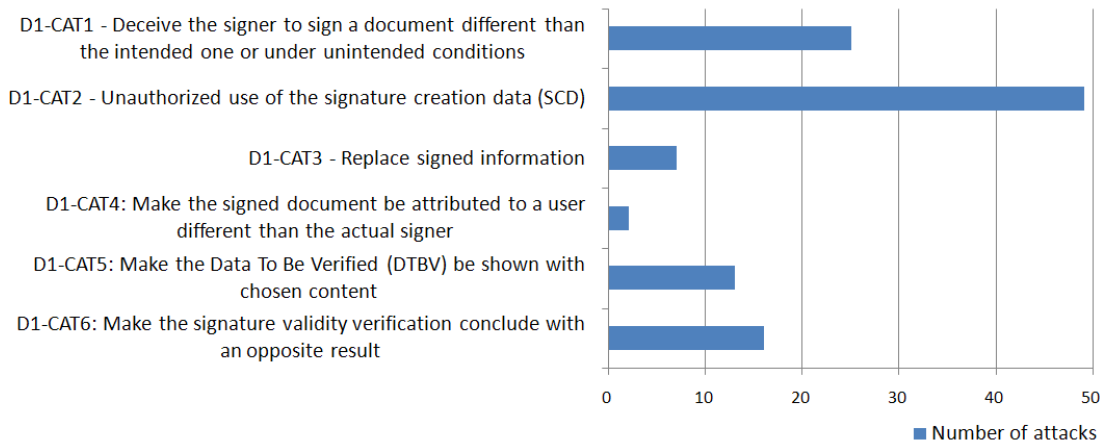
D1-CAT1 - Deceive the signer to sign a document different than the intended one or under unintended conditions

D1-CAT2 - Unauthorized use of the signature creation data (SCD)

D1-CAT3 - Replace signed information

D1-CAT4: Make the signed document be attributed to a user different than the actual signer

D1-CAT5: Make the Data To Be Verified (DTBV) be shown with chosen content

D1-CAT6: Make the signature validity verification conclude with an opposite result

0
10
20
30
40
50

Number of attacks